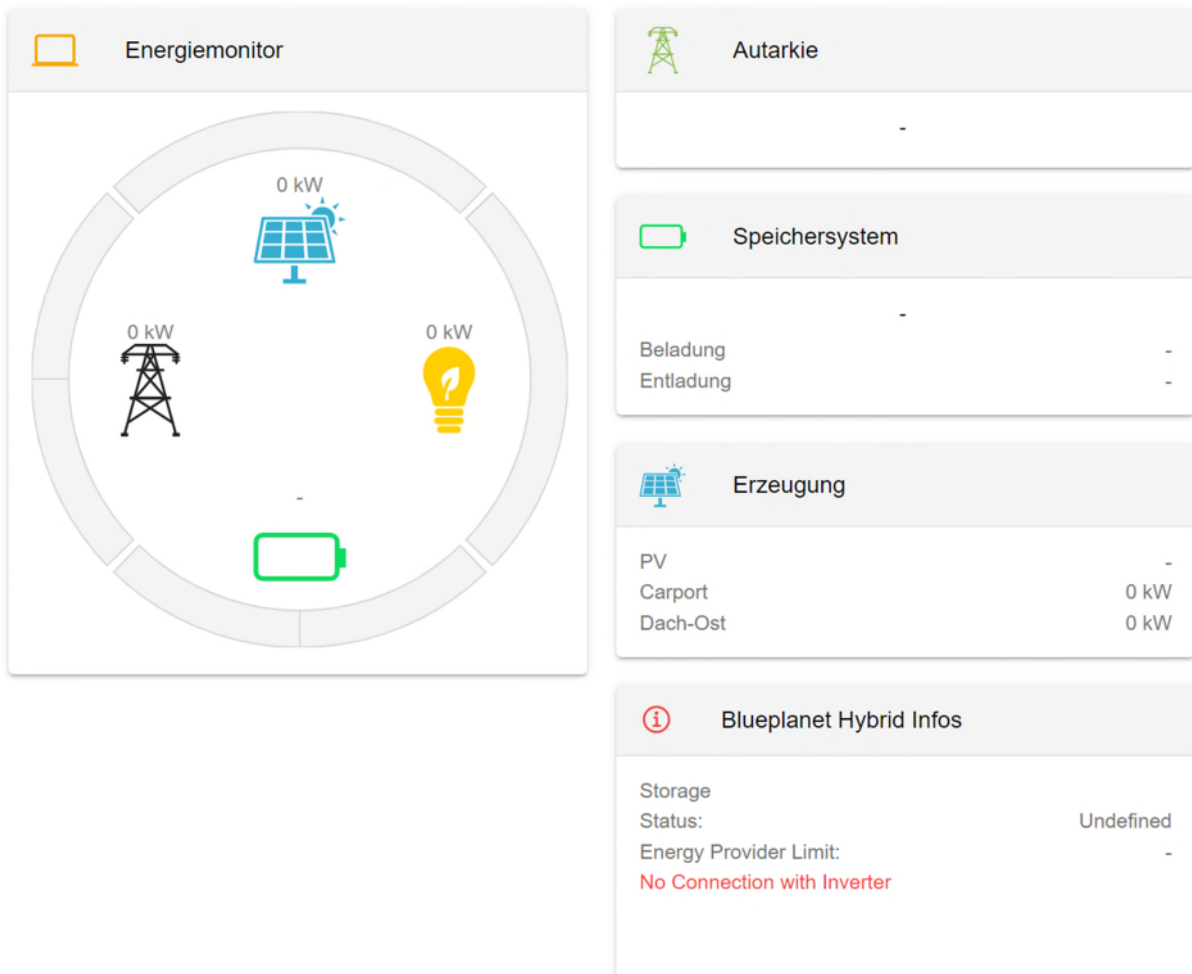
Energiemonitor

0 kW

0 kW

0 kW

-

Autarkie

-

Speichersystem

-

Beladung -
Entladung -

Erzeugung

PV -
Carport 0 kW
Dach-Ost 0 kW

Blueplanet Hybrid Infos

Storage
Status: Undefined
Energy Provider Limit: -
No Connection with Inverter